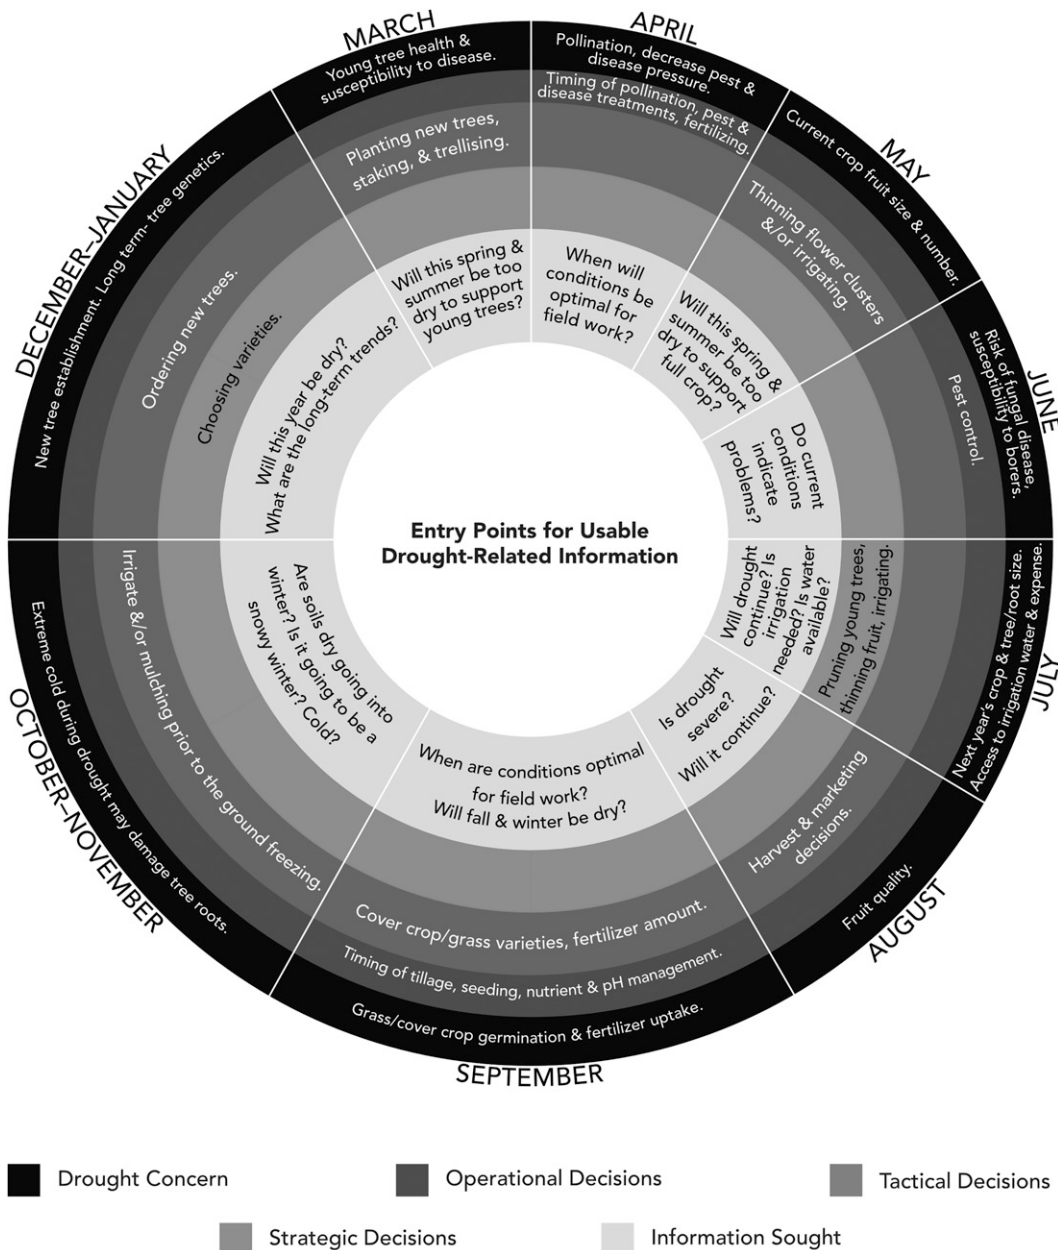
Entry Points for Usable Drought-Related Information

MARCH

Young tree health & susceptibility to disease.

Planting new trees, staking, & trellising.

Will this spring & summer be too dry to support young trees?

APRIL

Pollination, decrease pest & disease pressure.

Timing of pollination, pest & disease treatments, fertilizing.

When will conditions be optimal for field work?

MAY

Current crop fruit size & number.

Thinning flower clusters &/or irrigating.

Will this spring & summer be too dry to support full crop?

JUNE

Risk of fungal disease, susceptibility to borers.

Pest control.

Do current conditions indicate problems?

JULY

Next year's crop & tree/root size. Access to irrigation water & expense.

Pruning young trees, thinning fruit, irrigating.

Will drought continue? Is irrigation needed? Is water available?

AUGUST

Fruit quality.

Harvest & marketing decisions.

Is drought severe? Will it continue?

SEPTEMBER

Grass/cover crop germination & fertilizer uptake.

Timing of tillage, seeding, nutrient & pH management.

Cover crop/grass varieties, fertilizer amount.

When are conditions optimal for field work? Will fall & winter be dry?

OCTOBER–NOVEMBER

Extreme cold during drought may damage tree roots.

Irrigate &/or mulching prior to the ground freezing.

Are soils dry going into winter? Is it going to be a snowy winter? Cold?

DECEMBER–JANUARY

New tree establishment. Long term- tree genetics.

Ordering new trees.

Choosing varieties.

Will this year be dry? What are the long-term trends?

Drought Concern
Operational Decisions
Tactical Decisions
Strategic Decisions
Information Sought